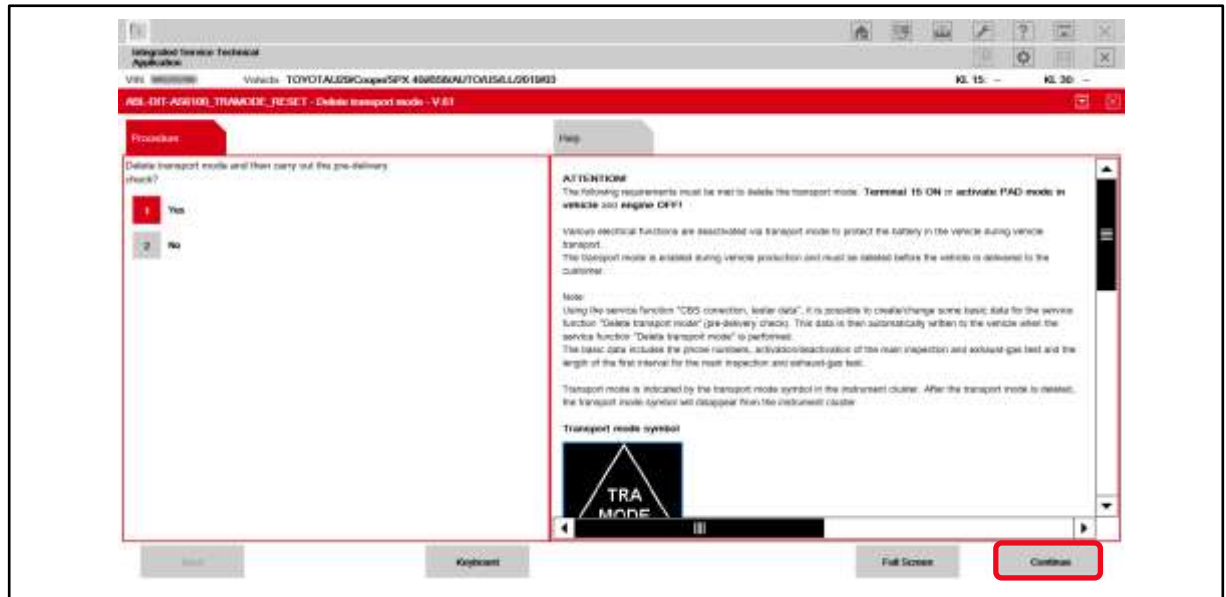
Integrated Service Technical Application

VIN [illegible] Vehicle TOYOTA/J29/Coupe/SPX 40/0558/AUTO/US/LL/2019/03 KL 15: -- KL 30: --

ABL-DIT-AS6100_TRAMODE_RESET - Delete transport mode - V.61

Procedure

Help

Delete transport mode and then carry out the pre-delivery check?

1 Yes

2 No

ATTENTION!
The following requirements must be met to delete the transport mode: **Terminal 15 ON** or **activate PAD mode in vehicle** and **engine OFF!**

Various electrical functions are deactivated via transport mode to protect the battery in the vehicle during vehicle transport.
The transport mode is enabled during vehicle production and must be deleted before the vehicle is delivered to the customer.

Note:
Using the service function "CBS correction, tester data", it is possible to create/change some basic data for the service function "Delete transport mode" (pre-delivery check). This data is then automatically written to the vehicle when the service function "Delete transport mode" is performed.
The basic data includes the phone numbers, activation/deactivation of the main inspection and exhaust-gas test and the length of the first interval for the main inspection and exhaust-gas test.

Transport mode is indicated by the transport mode symbol in the instrument cluster. After the transport mode is deleted, the transport mode symbol will disappear from the instrument cluster.

**Transport mode symbol**

TRA MODE

Back

Keyboard

Full Screen

Continue